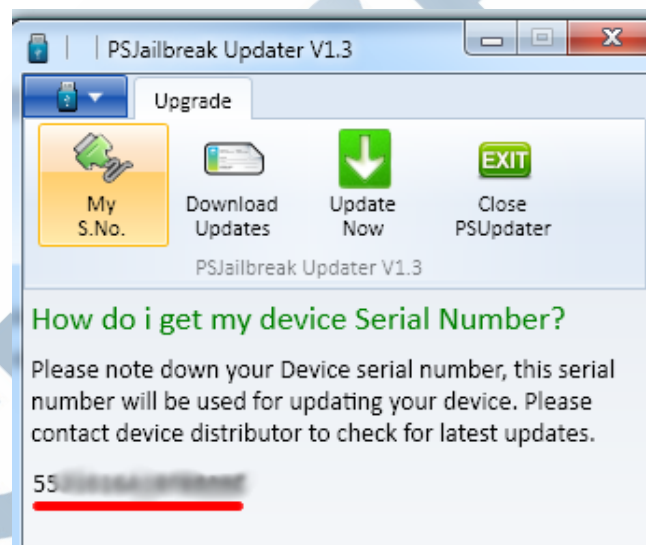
PSJailbreak Updater V1.3

Upgrade

My S.No.

Download Updates

Update Now

EXIT

Close PSUpdater

PSJailbreak Updater V1.3

How do i get my device Serial Number?

Please note down your Device serial number, this serial number will be used for updating your device. Please contact device distributor to check for latest updates.

55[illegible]